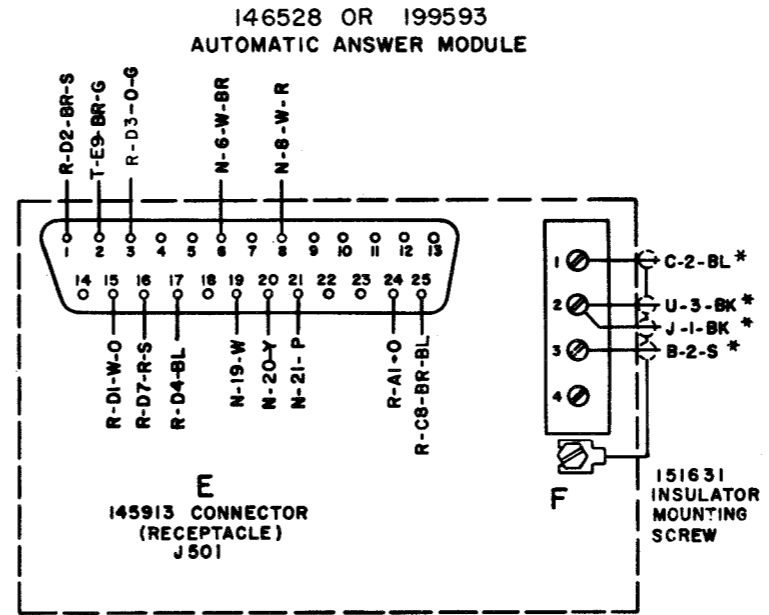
146528 OR 199593
AUTOMATIC ANSWER MODULE

R-D2-BR-S
T-E9-BR-G
R-D3-O-G
N-6-W-BR
N-8-W-R

1 2 3 4 5 6 7 8 9 10 11 12 13
14 15 16 17 18 19 20 21 22 23 24 25

R-D1-W-O
R-D7-R-S
R-D4-BL
N-19-W
N-20-Y
N-21-P
R-A1-O
R-C8-BR-BL

1
2
3
4

C-2-BL *
U-3-BK *
J-1-BK *
B-2-S *

E
145913 CONNECTOR
(RECEPTACLE)
J501

F

151631
INSULATOR
MOUNTING
SCREW